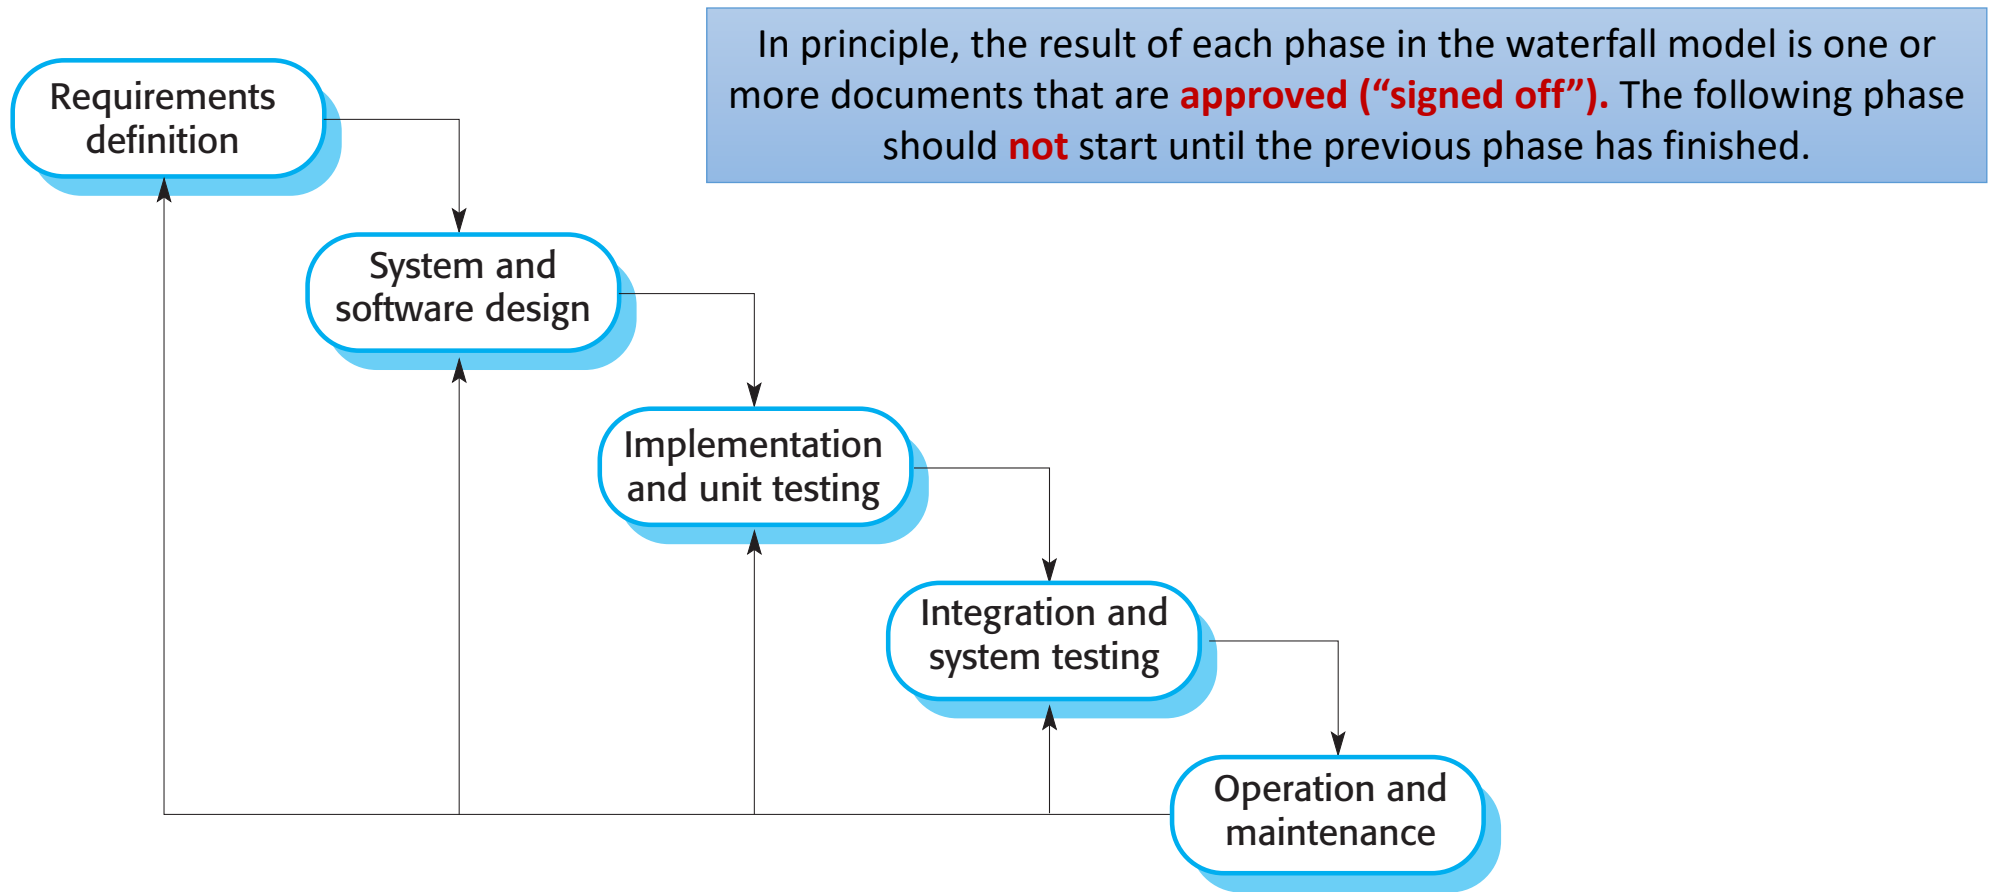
In principle, the result of each phase in the waterfall model is one or more documents that are approved ("signed off"). The following phase should not start until the previous phase has finished.

Requirements definition

System and software design

Implementation and unit testing

Integration and system testing

Operation and maintenance